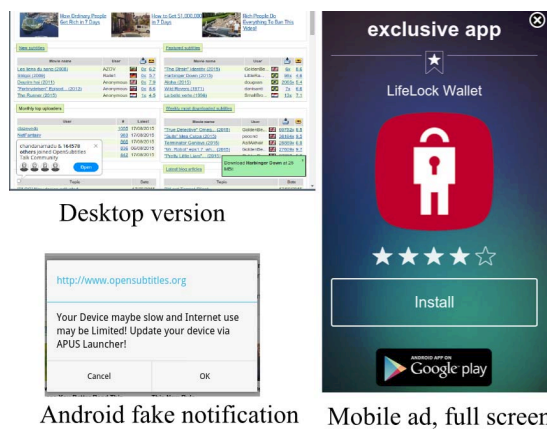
How Ordinary People Get Rich in 7 Days

How to Get $1,000,000 in 7 Days

Rich People Do Everything To Ban This Video!

New subtitles

Movie name

User

Las tiera du sang (2009)

Shtya (2006)

Double hit (2015)

"Portmanteau" Buried ... (2013)

The Russian (2015)

Anonymous

Anonymous

Anonymous

Featured subtitles

Movie name

User

"The Street" Identity (2015)

Harbinger Down (2015)

Rudra (2015)

Wild Moores (1977)

Lockable series (1996)

Monthly top uploaders

User

Latest

chandramarudu & 164578 others joined OpenSubtitles Talk Community

Open

Monthly most downloaded subtitles

Movie name

User

"True Detective" Omeg... (2015)

"Suits" Mike Carrue (2015)

Terminator Genisys (2015)

"Mr. Robot" eps1.1_ah... (2015)

"Pretty Little Liars"... (2015)

Download Harbinger Down at 2X faster

Latest blog articles

Topic

Date

Desktop version

http://www.opensubtitles.org

Your Device maybe slow and Internet use may be Limited! Update your device via APUS Launcher!

Cancel

OK

Android fake notification

exclusive app

LifeLock Wallet

Install

ANDROID APP ON
Google play

Mobile ad, full screen